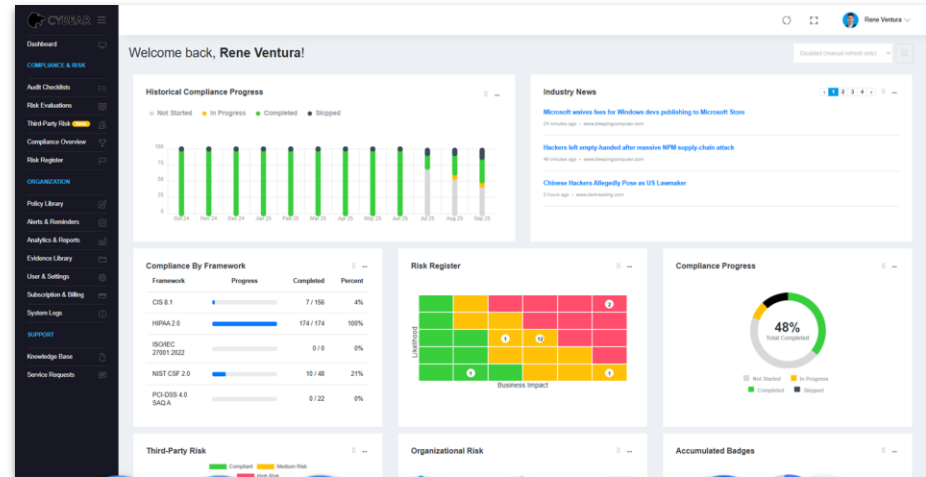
CYBEAR

Rene Ventura

Dashboard
COMPLIANCE & RISK
Audit Checklists
Risk Evaluations
Third-Party Risk
Compliance Overview
Risk Register
ORGANIZATION
Policy Library
Alerts & Reminders
Analytics & Reports
Evidence Library
User & Settings
Subscription & Billing
System Logs
SUPPORT
Knowledge Base
Service Requests

Welcome back, **Rene Ventura**!

Disabled (manual refresh only)

Historical Compliance Progress

Not Started · In Progress · Completed · Skipped

100
75
50
25
0

Oct 24 Nov 24 Dec 24 Jan 25 Feb 25 Mar 25 Apr 25 May 25 Jun 25 Jul 25 Aug 25 Sep 25

Industry News

1 2 3 4

Microsoft waives fees for Windows devs publishing to Microsoft Store
29 minutes ago • www.bleepingcomputer.com

Hackers left empty-handed after massive NPM supply-chain attack
48 minutes ago • www.bleepingcomputer.com

Chinese Hackers Allegedly Pose as US Lawmaker
2 hours ago • www.darkreading.com

Compliance By Framework

| Framework | Progress | Completed | Percent |
|---|---|---|---|
| CIS 8.1 | | 7 / 156 | 4% |
| HIPAA 2.0 | | 174 / 174 | 100% |
| ISO/IEC 27001:2022 | | 0 / 0 | 0% |
| NIST CSF 2.0 | | 10 / 48 | 21% |
| PCI-DSS 4.0 SAQ A | | 0 / 22 | 0% |

Risk Register

Likelihood
Business Impact
2
1
12
1
1

Compliance Progress

48%
Total Completed

Not Started · In Progress · Completed · Skipped

Third-Party Risk

Compliant · Medium Risk · High Risk

Organizational Risk

Accumulated Badges